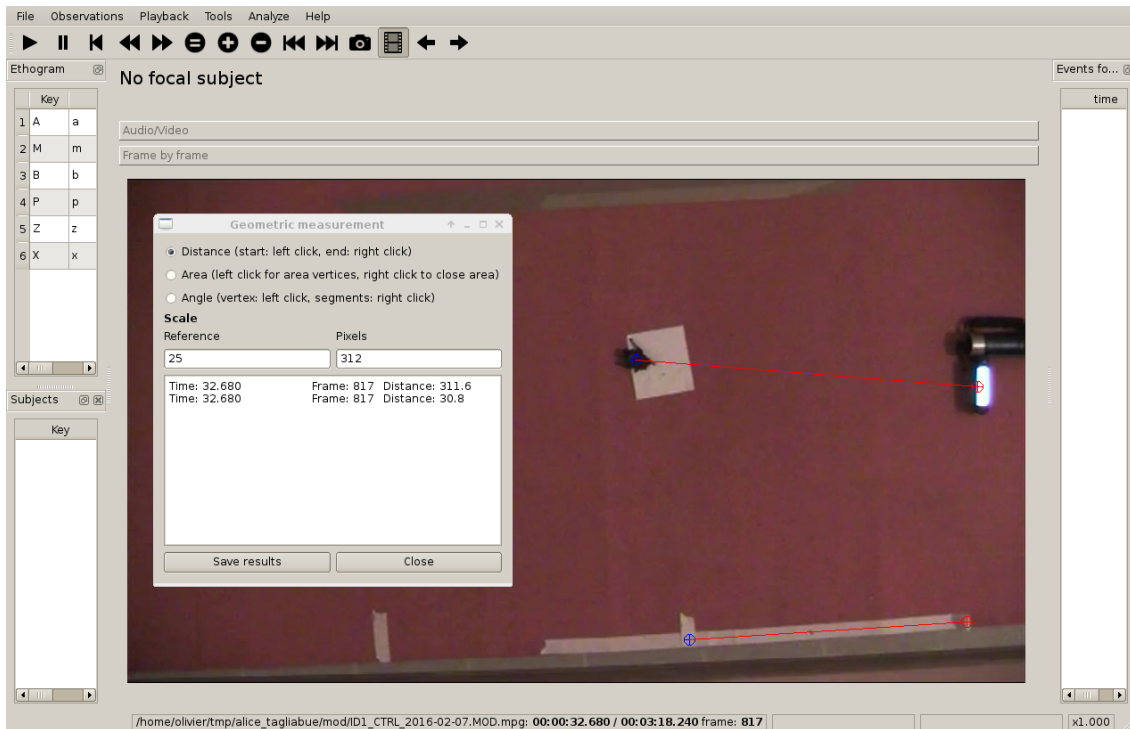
File Observations Playback Tools Analyze Help

Ethogram

| | Key | |
|---|---|---|
| 1 | A | a |
| 2 | M | m |
| 3 | B | b |
| 4 | P | p |
| 5 | Z | z |
| 6 | X | x |

Subjects

Key

No focal subject

Audio/Video

Frame by frame

Geometric measurement

Distance (start: left click, end: right click)

Area (left click for area vertices, right click to close area)

Angle (vertex: left click, segments: right click)

Scale

Reference

Pixels

25

312

Time: 32.680 Frame: 817 Distance: 311.6
Time: 32.680 Frame: 817 Distance: 30.8

Save results

Close

Events fo...

time

/home/olivier/tmp/alice_tagliabue/mod/ID1_CTRL_2016-02-07.MOD.mpg: **00:00:32.680 / 00:03:18.240** frame: **817**

x1.000